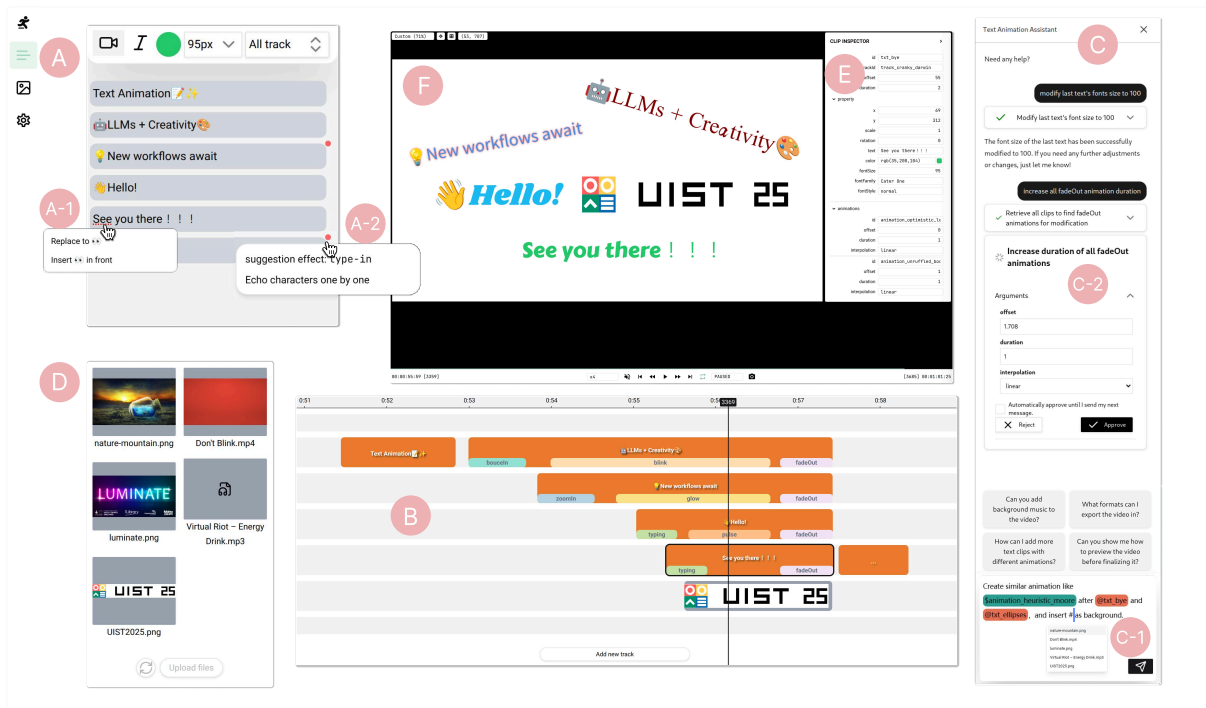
A

95px
All track

Text Animation📝✨
🤖LLMs + Creativity🎨
💡New workflows await
👋Hello!
See you there！！！

A-1
Replace to 👀
Insert 👀 in front

A-2
suggestion effect: type-in
Echo characters one by one

F
Custom (76%)
(65, 707)

💡New workflows await
🤖LLMs + Creativity🎨
👋Hello!
UIST 25
See you there！！！

E
CLIP INSPECTOR
id txt_bye
trackId track_creeks_darwin
offset 56
duration 2
property
x 69
y 212
scale 1
rotation 0
text See you there！！！
color rgb(39,200,104)
fontSize 95
fontFamily Cater One
fontStyle normal
animations
id animation_optimistic_la
offset 0
duration 1
interpolation linear
id animation_unruffled_boc
offset 1
duration 1
interpolation linear

00:00:55:99 [3359]
x1
PAUSED
[3685] 00:01:01:25

C
Text Animation Assistant
Need any help?
modify last text's fonts size to 100
Modify last text's font size to 100
The font size of the last text has been successfully modified to 100. If you need any further adjustments or changes, just let me know!
increase all fadeOut animation duration
Retrieve all clips to find fadeOut animations for modification
Increase duration of all fadeOut animations
C-2
Arguments
offset
1.708
duration
1
interpolation
linear
Automatically approve until I send my next message.
Reject
Approve

Can you add background music to the video?
What formats can I export the video in?
How can I add more text clips with different animations?
Can you show me how to preview the video before finalizing it?

Create similar animation like $animation_heuristic_moore after @txt_bye and @txt_ellipses, and insert # as background.
C-1
nature-mountain.png
Don't Blink.mp4
luminate.png
Virtual Riot – Energy Drink.mp3
UIST2025.png

D
nature-mountain.png
Don't Blink.mp4
LUMINATE
luminate.png
Virtual Riot – Energy Drink.mp3
UIST 25
UIST2025.png
Upload files

B
0:51 0:52 0:53 0:54 0:55 3359 0:57 0:58
Text Animation📝✨
🤖LLMs + Creativity🎨
bounceIn
blink
fadeOut
💡New workflows await
zoomIn
glow
fadeOut
👋Hello!
typing
pulse
fadeOut
See you there！！！
typing
fadeOut
...
UIST 25
Add new track